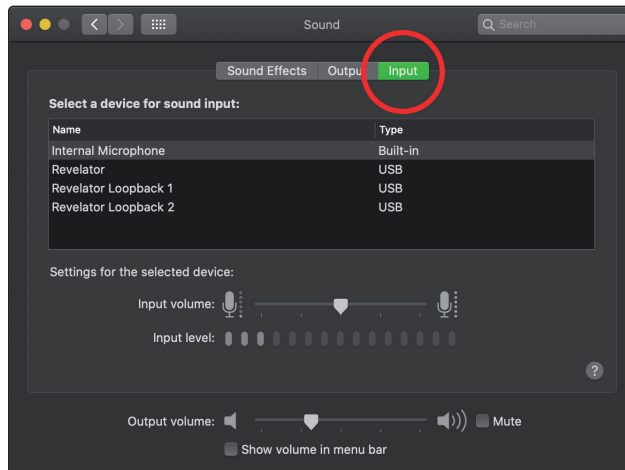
Sound

Search

Sound Effects Outpu Input

Select a device for sound input:

| Name | Type |
|---|---|
| Internal Microphone | Built-in |
| Revelator | USB |
| Revelator Loopback 1 | USB |
| Revelator Loopback 2 | USB |

Settings for the selected device:

Input volume:

Input level:

?

Output volume:

Mute

Show volume in menu bar